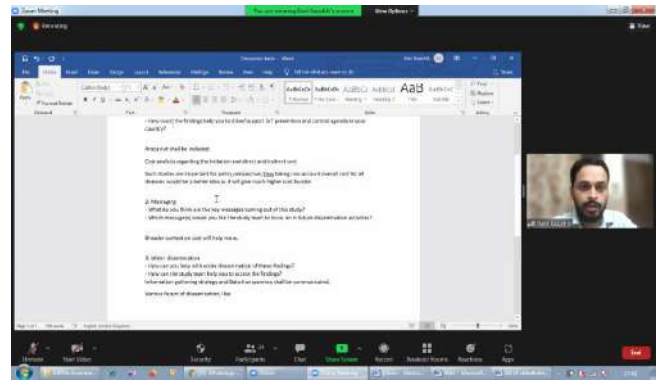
Zoom Meeting

Recording

You are viewing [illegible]'s screen

View Options

Document - Word

File Home Insert Draw Design Layout References Mailings Review View Help Tell me what you want to do

Share

Paste

Clipboard Font Paragraph Styles Editing

AaBbCcDc AaBbCcDc AaBbCc AaBbCcC AaB AaBbCcC

Find Replace Select

- How could the findings help you to find a spot for prevention and control agenda in your country?

Analysis shall be included:

Cost analysis regarding the limitation and direct and indirect cost

Such studies are important for policy perspectives, they having cost as overall cost for all diseases would be a better idea as it will give much higher cost burden

4. Messaging
- What do you think are the key messages coming out of this study?
- Which message(s) would you like the study team to focus on in future dissemination activities?

Broader context on cost will help more.

5. Wider dissemination
- How can you help with wider dissemination of these findings?
- How can the study team help you to access the findings?
Information gathering strategy and Behavior journey shall be contextualized.

Various forum of dissemination, like

Page 1 of 1 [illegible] English (United Kingdom)

Unmute Start Video Security Participants Chat Share Screen Record Breakout Rooms Reactions Apps

End